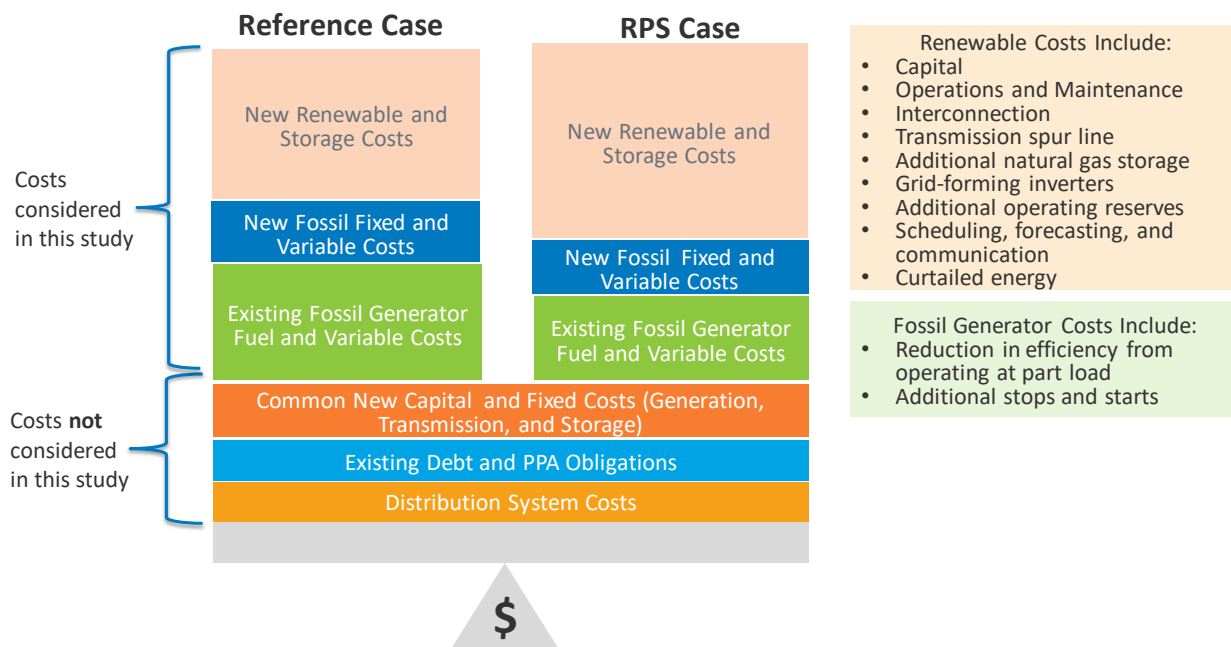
Reference Case

RPS Case

Costs considered in this study

New Renewable and Storage Costs

New Fossil Fixed and Variable Costs

Existing Fossil Generator Fuel and Variable Costs

New Renewable and Storage Costs

New Fossil Fixed and Variable Costs

Existing Fossil Generator Fuel and Variable Costs

Costs **not** considered in this study

Common New Capital and Fixed Costs (Generation, Transmission, and Storage)

Existing Debt and PPA Obligations

Distribution System Costs

$

Renewable Costs Include:
- Capital
- Operations and Maintenance
- Interconnection
- Transmission spur line
- Additional natural gas storage
- Grid-forming inverters
- Additional operating reserves
- Scheduling, forecasting, and communication
- Curtailed energy

Fossil Generator Costs Include:
- Reduction in efficiency from operating at part load
- Additional stops and starts